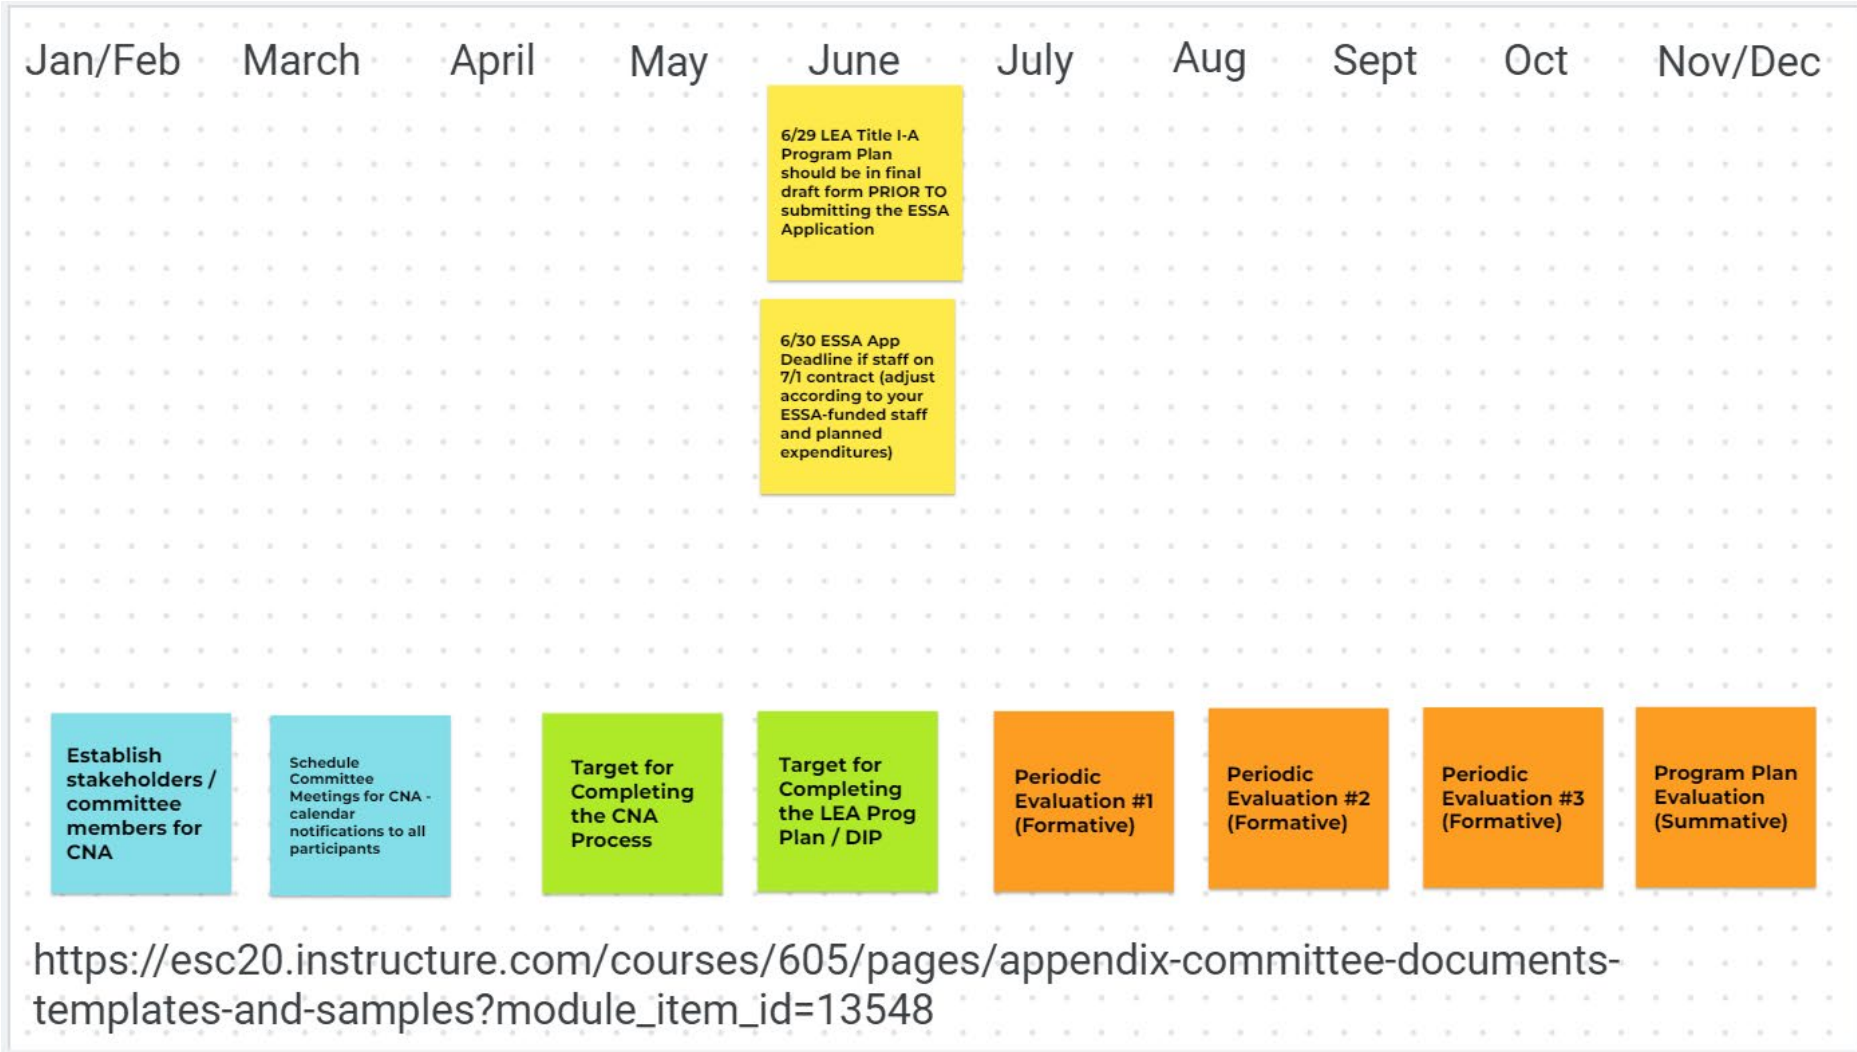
Jan/Feb March April May June July Aug Sept Oct Nov/Dec

6/29 LEA Title I-A Program Plan should be in final draft form PRIOR TO submitting the ESSA Application

6/30 ESSA App Deadline if staff on 7/1 contract (adjust according to your ESSA-funded staff and planned expenditures)

Establish stakeholders / committee members for CNA

Schedule Committee Meetings for CNA - calendar notifications to all participants

Target for Completing the CNA Process

Target for Completing the LEA Prog Plan / DIP

Periodic Evaluation #1 (Formative)

Periodic Evaluation #2 (Formative)

Periodic Evaluation #3 (Formative)

Program Plan Evaluation (Summative)

https://esc20.instructure.com/courses/605/pages/appendix-committee-documents-templates-and-samples?module_item_id=13548